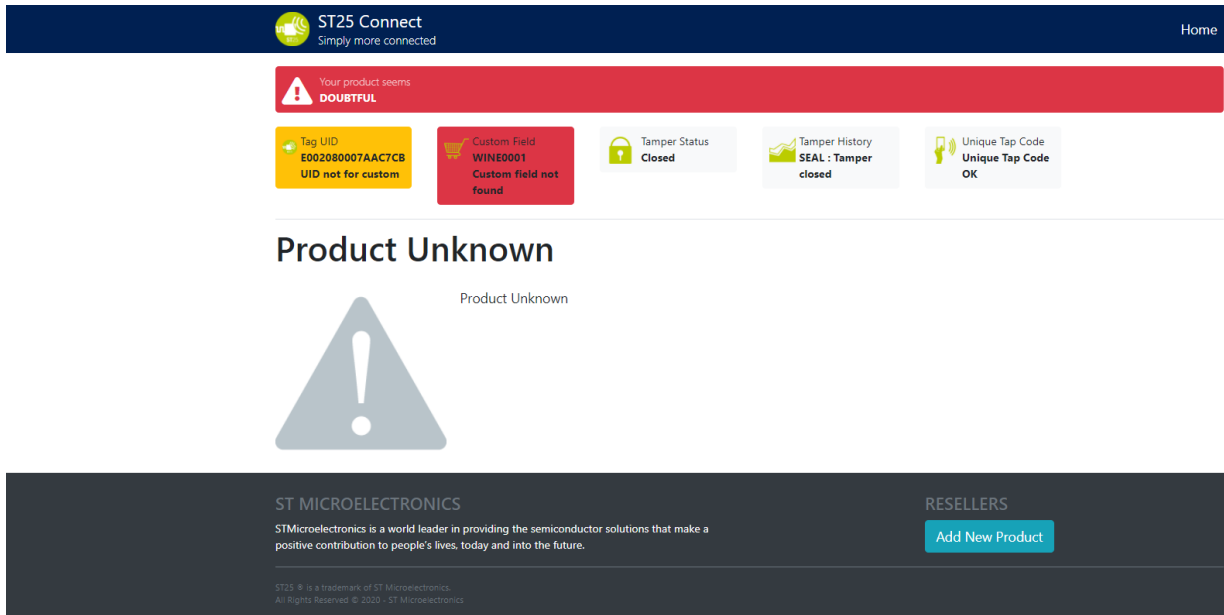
ST25 Connect
Simply more connected

Home

Your product seems
DOUBTFUL

Tag UID
E002080007AAC7CB
UID not for custom

Custom Field
WINE0001
Custom field not found

Tamper Status
Closed

Tamper History
SEAL : Tamper closed

Unique Tap Code
Unique Tap Code OK

Product Unknown

Product Unknown

ST MICROELECTRONICS
STMicroelectronics is a world leader in providing the semiconductor solutions that make a positive contribution to people's lives, today and into the future.

RESELLERS
Add New Product

ST25 ® is a trademark of ST Microelectronics.
All Rights Reserved © 2020 - ST Microelectronics